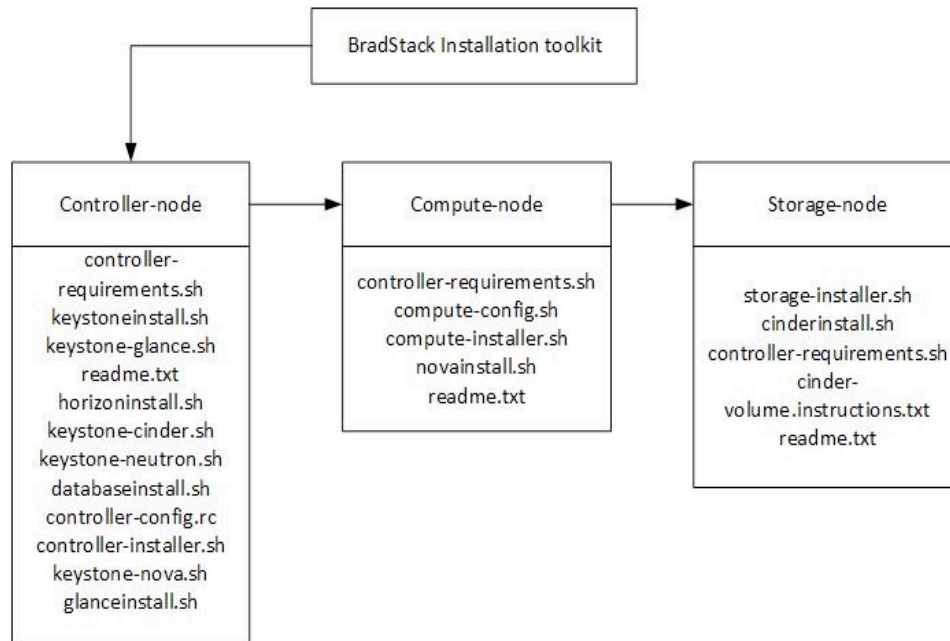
BradStack Installation toolkit

Controller-node

controller-requirements.sh
keystoneinstall.sh
keystone-glance.sh
readme.txt
horizoninstall.sh
keystone-cinder.sh
keystone-neutron.sh
databaseinstall.sh
controller-config.rc
controller-installer.sh
keystone-nova.sh
glanceinstall.sh

Compute-node

controller-requirements.sh
compute-config.sh
compute-installer.sh
novainstall.sh
readme.txt

Storage-node

storage-installer.sh
cinderinstall.sh
controller-requirements.sh
cinder-volume.instructions.txt
readme.txt